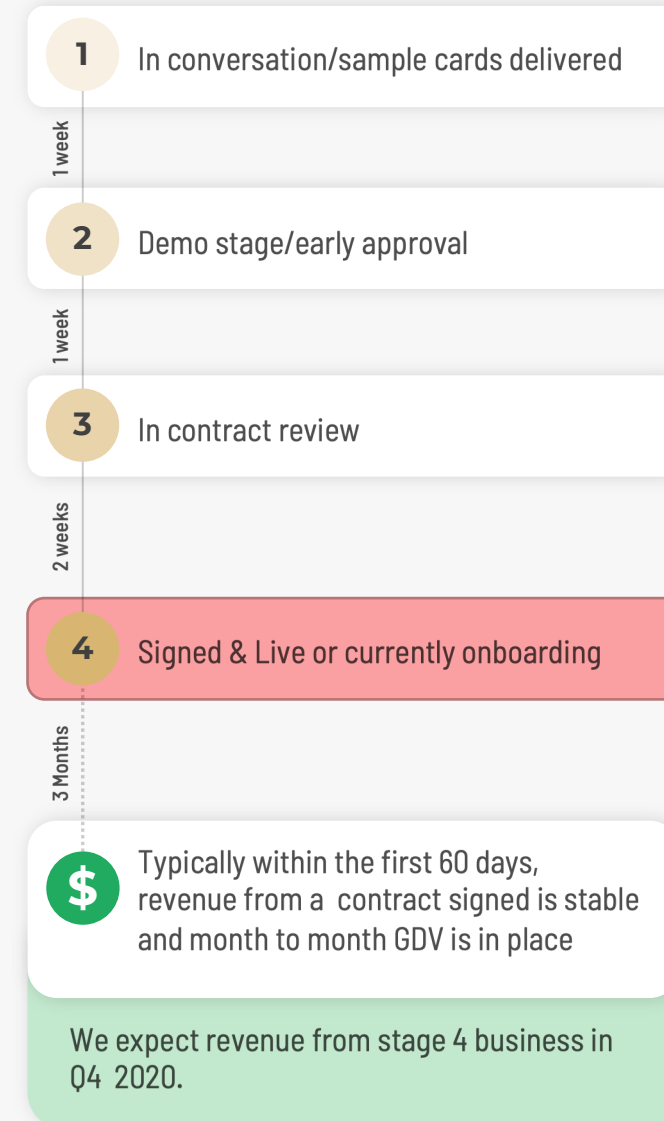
1 In conversation/sample cards delivered

1 week

2 Demo stage/early approval

1 week

3 In contract review

2 weeks

4 Signed & Live or currently onboarding

3 Months

$ Typically within the first 60 days, revenue from a contract signed is stable and month to month GDV is in place

We expect revenue from stage 4 business in Q4 2020.